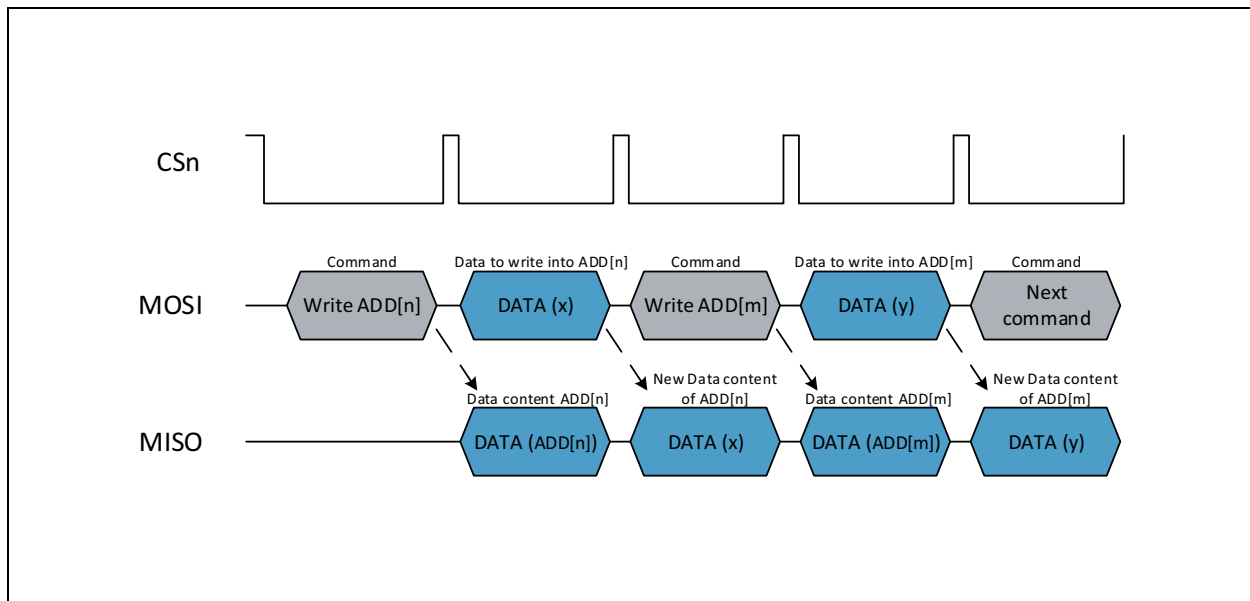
CSn

MOSI

Command
Write ADD[n]

Data to write into ADD[n]
DATA (x)

Command
Write ADD[m]

Data to write into ADD[m]
DATA (y)

Command
Next command

MISO

Data content ADD[n]
DATA (ADD[n])

New Data content of ADD[n]
DATA (x)

Data content ADD[m]
DATA (ADD[m])

New Data content of ADD[m]
DATA (y)